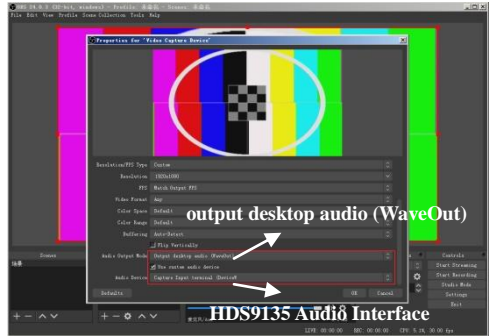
OBS 24.0.3 (64-bit, windows) - Profile: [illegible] - Scenes: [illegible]
File Edit View Profile Scene Collection Tools Help

Properties for 'Video Capture Device'

Resolution/FPS Type Custom
Resolution 1920x1080
FPS Match Output FPS
Video Format Any
Color Space Default
Color Range Default
Buffering Auto-Detect
Flip Vertically
Audio Output Mode Output desktop audio (WaveOut)
Use custom audio device
Audio Device Capture Input terminal (Device)

output desktop audio (WaveOut)

HDS9135 Audio Interface

Defaults OK Cancel

Scenes
Controls
Start Streaming
Start Recording
Studio Mode
Settings
Exit

LIVE: 00:00:00 REC: 00:00:00 CPU: 5.1%, 30.00 fps